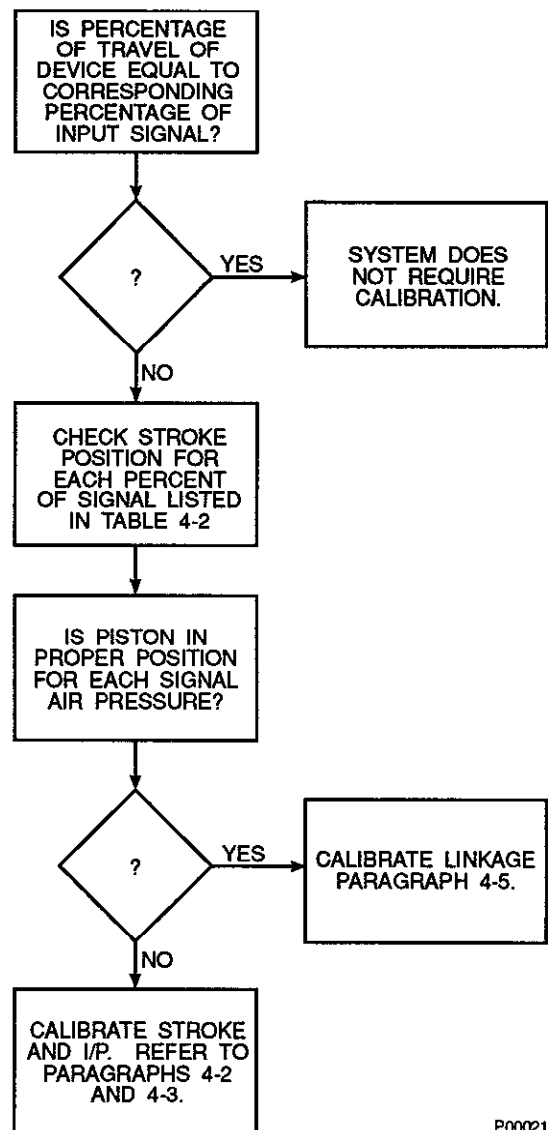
IS PERCENTAGE OF TRAVEL OF DEVICE EQUAL TO CORRESPONDING PERCENTAGE OF INPUT SIGNAL?

?

YES

SYSTEM DOES NOT REQUIRE CALIBRATION.

NO

CHECK STROKE POSITION FOR EACH PERCENT OF SIGNAL LISTED IN TABLE 4-2

IS PISTON IN PROPER POSITION FOR EACH SIGNAL AIR PRESSURE?

?

YES

CALIBRATE LINKAGE PARAGRAPH 4-5.

NO

CALIBRATE STROKE AND I/P. REFER TO PARAGRAPHS 4-2 AND 4-3.

P00021